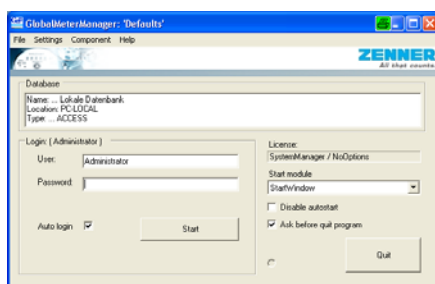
GlobalMeterManager: 'Defaults'

File Settings Component Help

ZENNER
All that counts

Database

Name: ... Lokale Datenbank
Location: PC-LOCAL
Type: ... ACCESS

Login: ( Administrator )

User: Administrator

Password:

Auto login

Start

License:

SystemManager / NoOptions

Start module

StartWindow

Disable autostart

Ask before quit program

Quit